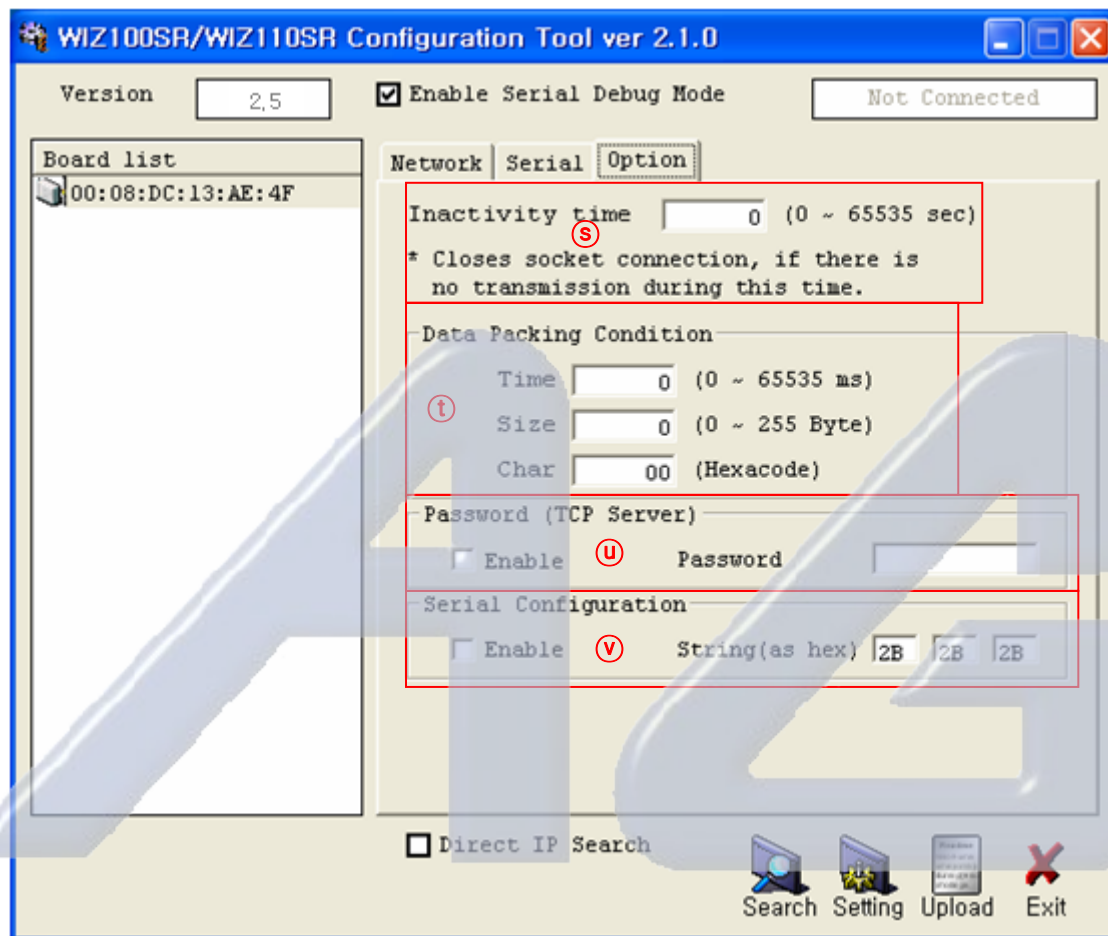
WIZ100SR/WIZ110SR Configuration Tool ver 2.1.0

Version 2.5

Enable Serial Debug Mode

Not Connected

Board list

00:08:DC:13:AE:4F

Network Serial Option

Inactivity time 0 (0 ~ 65535 sec)

s

* Closes socket connection, if there is no transmission during this time.

Data Packing Condition

Time 0 (0 ~ 65535 ms)

t

Size 0 (0 ~ 255 Byte)

Char 00 (Hexacode)

Password (TCP Server)

Enable

u

Password

Serial Configuration

Enable

v

String(as hex) 2B 2B 2B

Direct IP Search

Search Setting Upload Exit